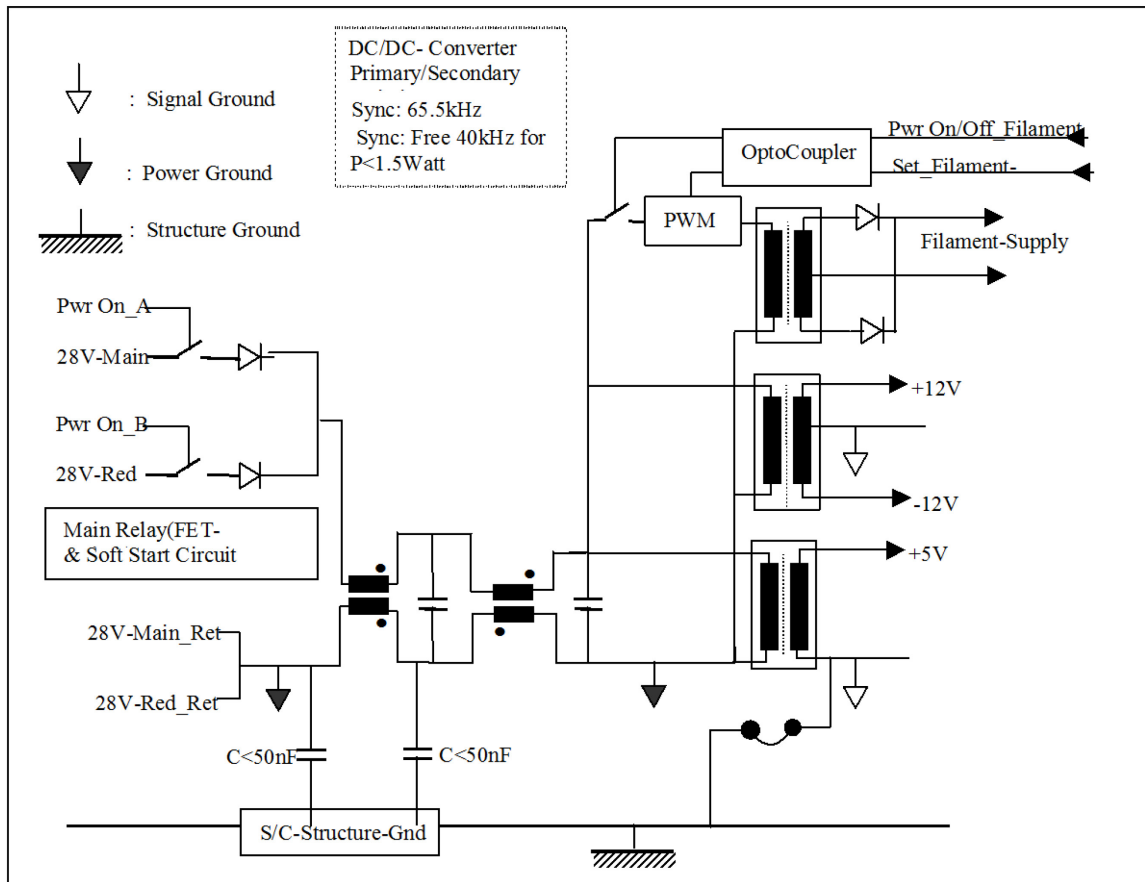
: Signal Ground

: Power Ground

: Structure Ground

DC/DC- Converter
Primary/Secondary
Sync: 65.5kHz
Sync: Free 40kHz for P<1.5Watt

Pwr On/Off_Filament

OptoCoupler

Set_Filament-

PWM

Filament-Supply

Pwr On_A

28V-Main

Pwr On_B

28V-Red

+12V

-12V

Main Relay(FET-
& Soft Start Circuit

+5V

28V-Main_Ret

28V-Red_Ret

C<50nF

C<50nF

S/C-Structure-Gnd